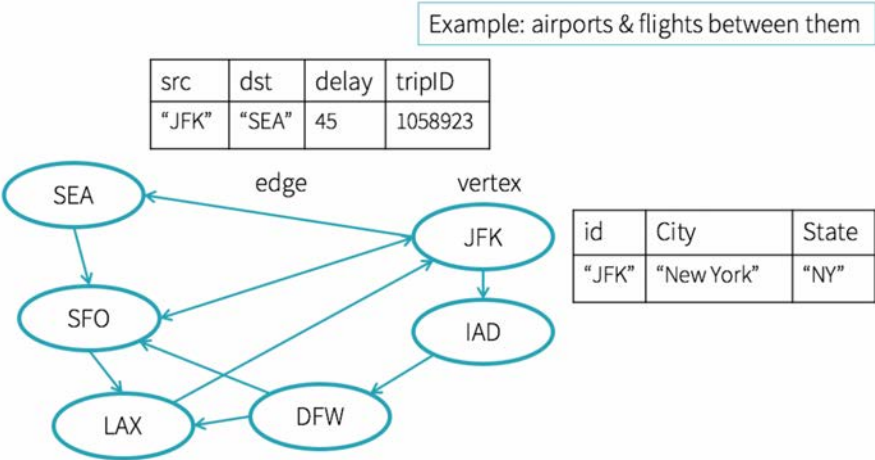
Example: airports & flights between them

| src | dst | delay | tripID |
|---|---|---|---|
| “JFK” | “SEA” | 45 | 1058923 |

edge

vertex

SEA

JFK

SFO

IAD

LAX

DFW

| id | City | State |
|---|---|---|
| “JFK” | “New York” | “NY” |